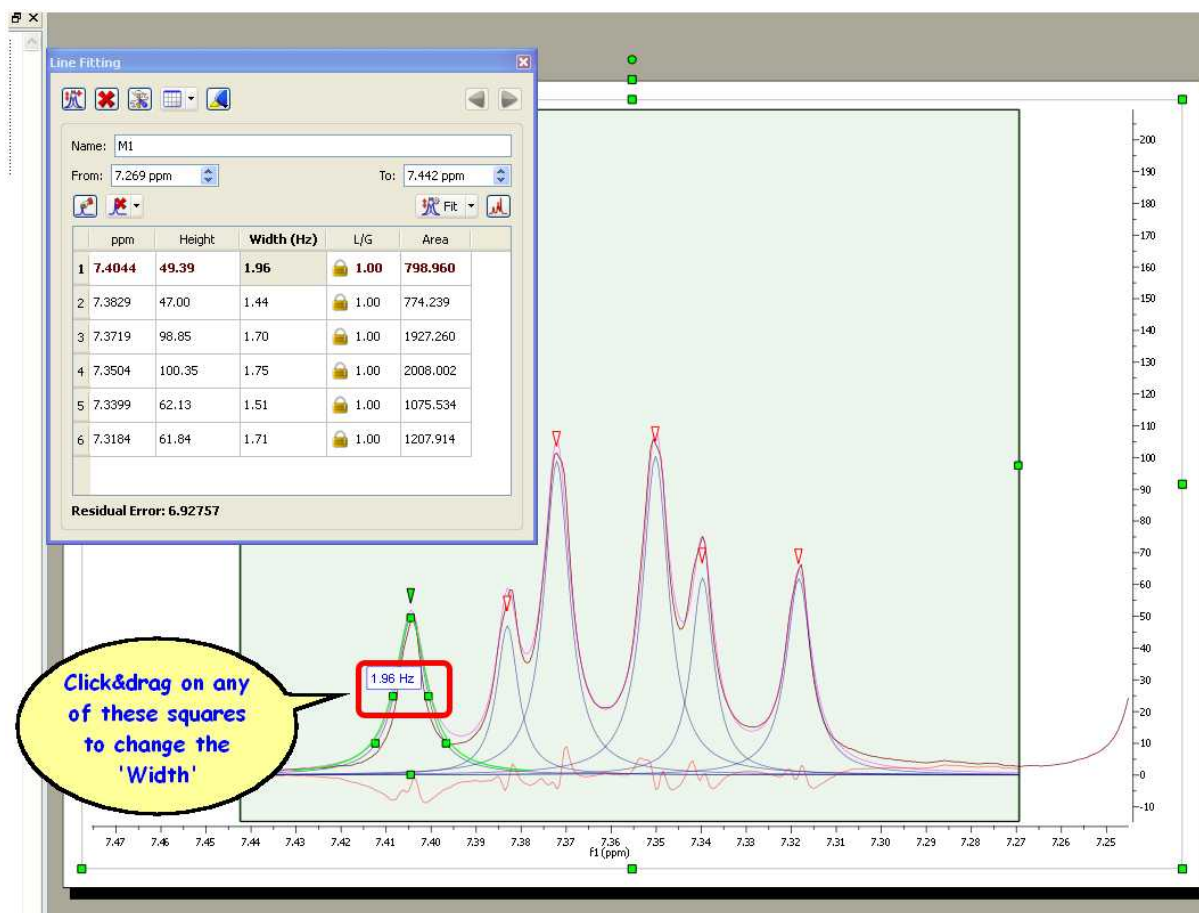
Line Fitting

Name: M1

From: 7.269 ppm

To: 7.442 ppm

Fit

|  | ppm | Height | Width (Hz) | L/G | Area |
|---|---|---|---|---|---|
| 1 | 7.4044 | 49.39 | 1.96 | 1.00 | 798.960 |
| 2 | 7.3829 | 47.00 | 1.44 | 1.00 | 774.239 |
| 3 | 7.3719 | 98.85 | 1.70 | 1.00 | 1927.260 |
| 4 | 7.3504 | 100.35 | 1.75 | 1.00 | 2008.002 |
| 5 | 7.3399 | 62.13 | 1.51 | 1.00 | 1075.534 |
| 6 | 7.3184 | 61.84 | 1.71 | 1.00 | 1207.914 |

Residual Error: 6.92757

1.96 Hz

Click&drag on any of these squares to change the 'Width'

200 190 180 170 160 150 140 130 120 110 100 90 80 70 60 50 40 30 20 10 0 -10

7.47 7.46 7.45 7.44 7.43 7.42 7.41 7.40 7.39 7.38 7.37 7.36 7.35 7.34 7.33 7.32 7.31 7.30 7.29 7.28 7.27 7.26 7.25

f1 (ppm)